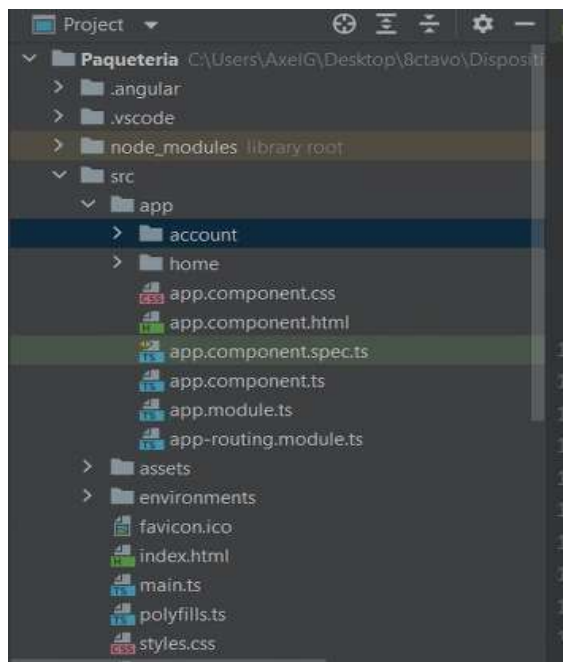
Project

Paqueteria C:\Users\AxelG\Desktop\8ctavo\Dispositi

.angular

.vscode

node_modules library root

src

app

account

home

app.component.css

app.component.html

app.component.spec.ts

app.component.ts

app.module.ts

app-routing.module.ts

assets

environments

favicon.ico

index.html

main.ts

polyfills.ts

styles.css